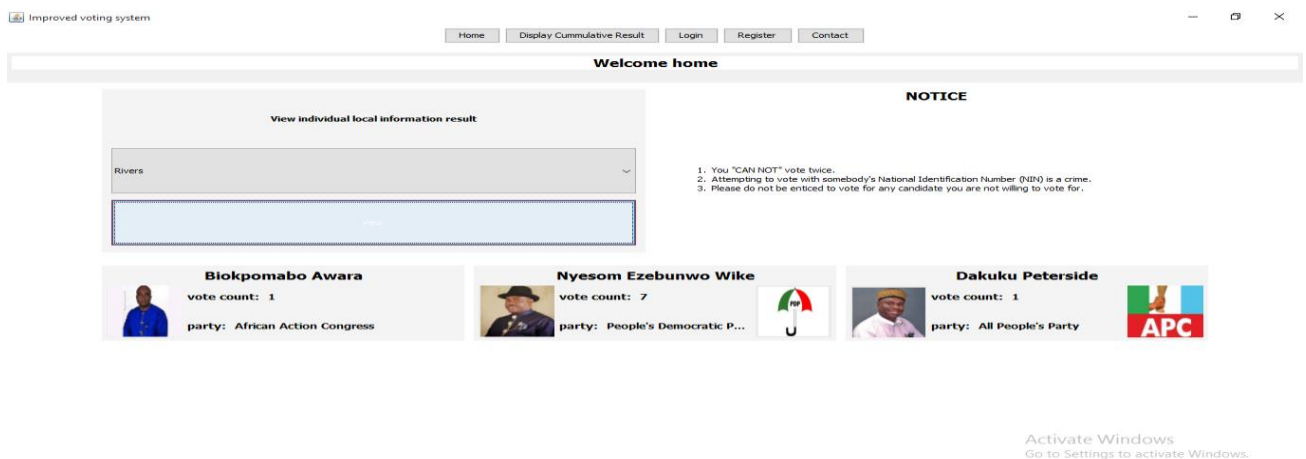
Improved voting system

Home | Display Cummulative Result | Login | Register | Contact

Welcome home

View individual local information result

Rivers

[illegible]

NOTICE

1. You "CAN NOT" vote twice.
2. Attempting to vote with somebody's National Identification Number (NIN) is a crime.
3. Please do not be enticed to vote for any candidate you are not willing to vote for.

Biokpomabo Awara
vote count: 1
party: African Action Congress

Nyesom Ezebunwo Wike
vote count: 7
party: People's Democratic P...

PDP

Dakuku Peterside
vote count: 1
party: All People's Party

APC

Activate Windows
Go to Settings to activate Windows.